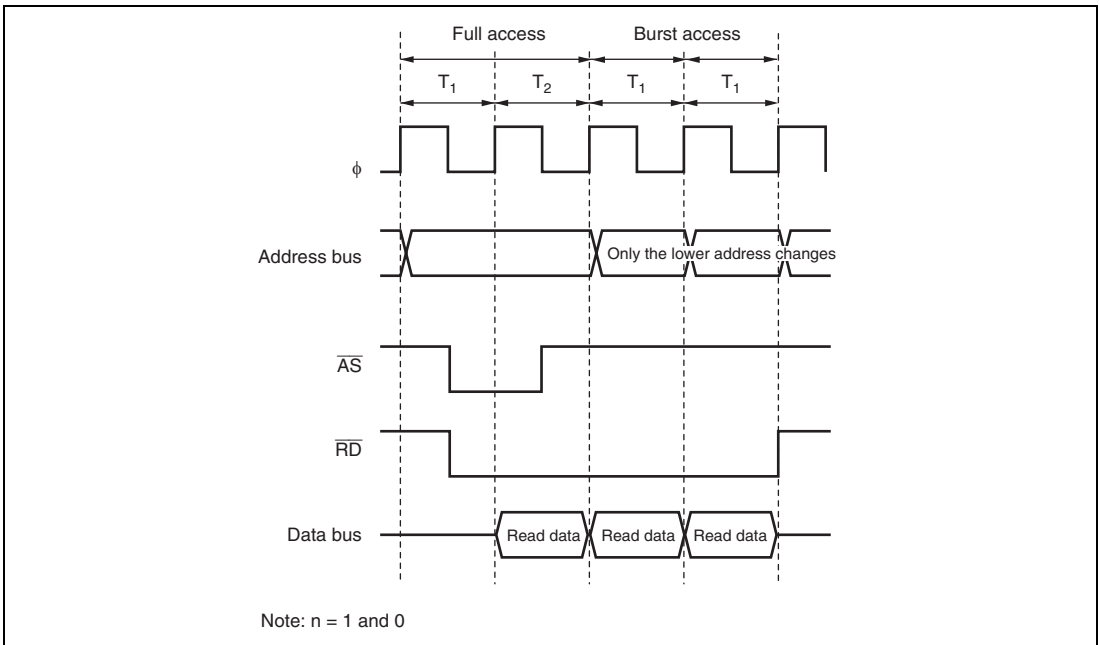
Full access

Burst access

$T_1$

$T_2$

$T_1$

$T_1$

$\phi$

Address bus

Only the lower address changes

$\overline{AS}$

$\overline{RD}$

Data bus

Read data

Read data

Read data

Note: n = 1 and 0